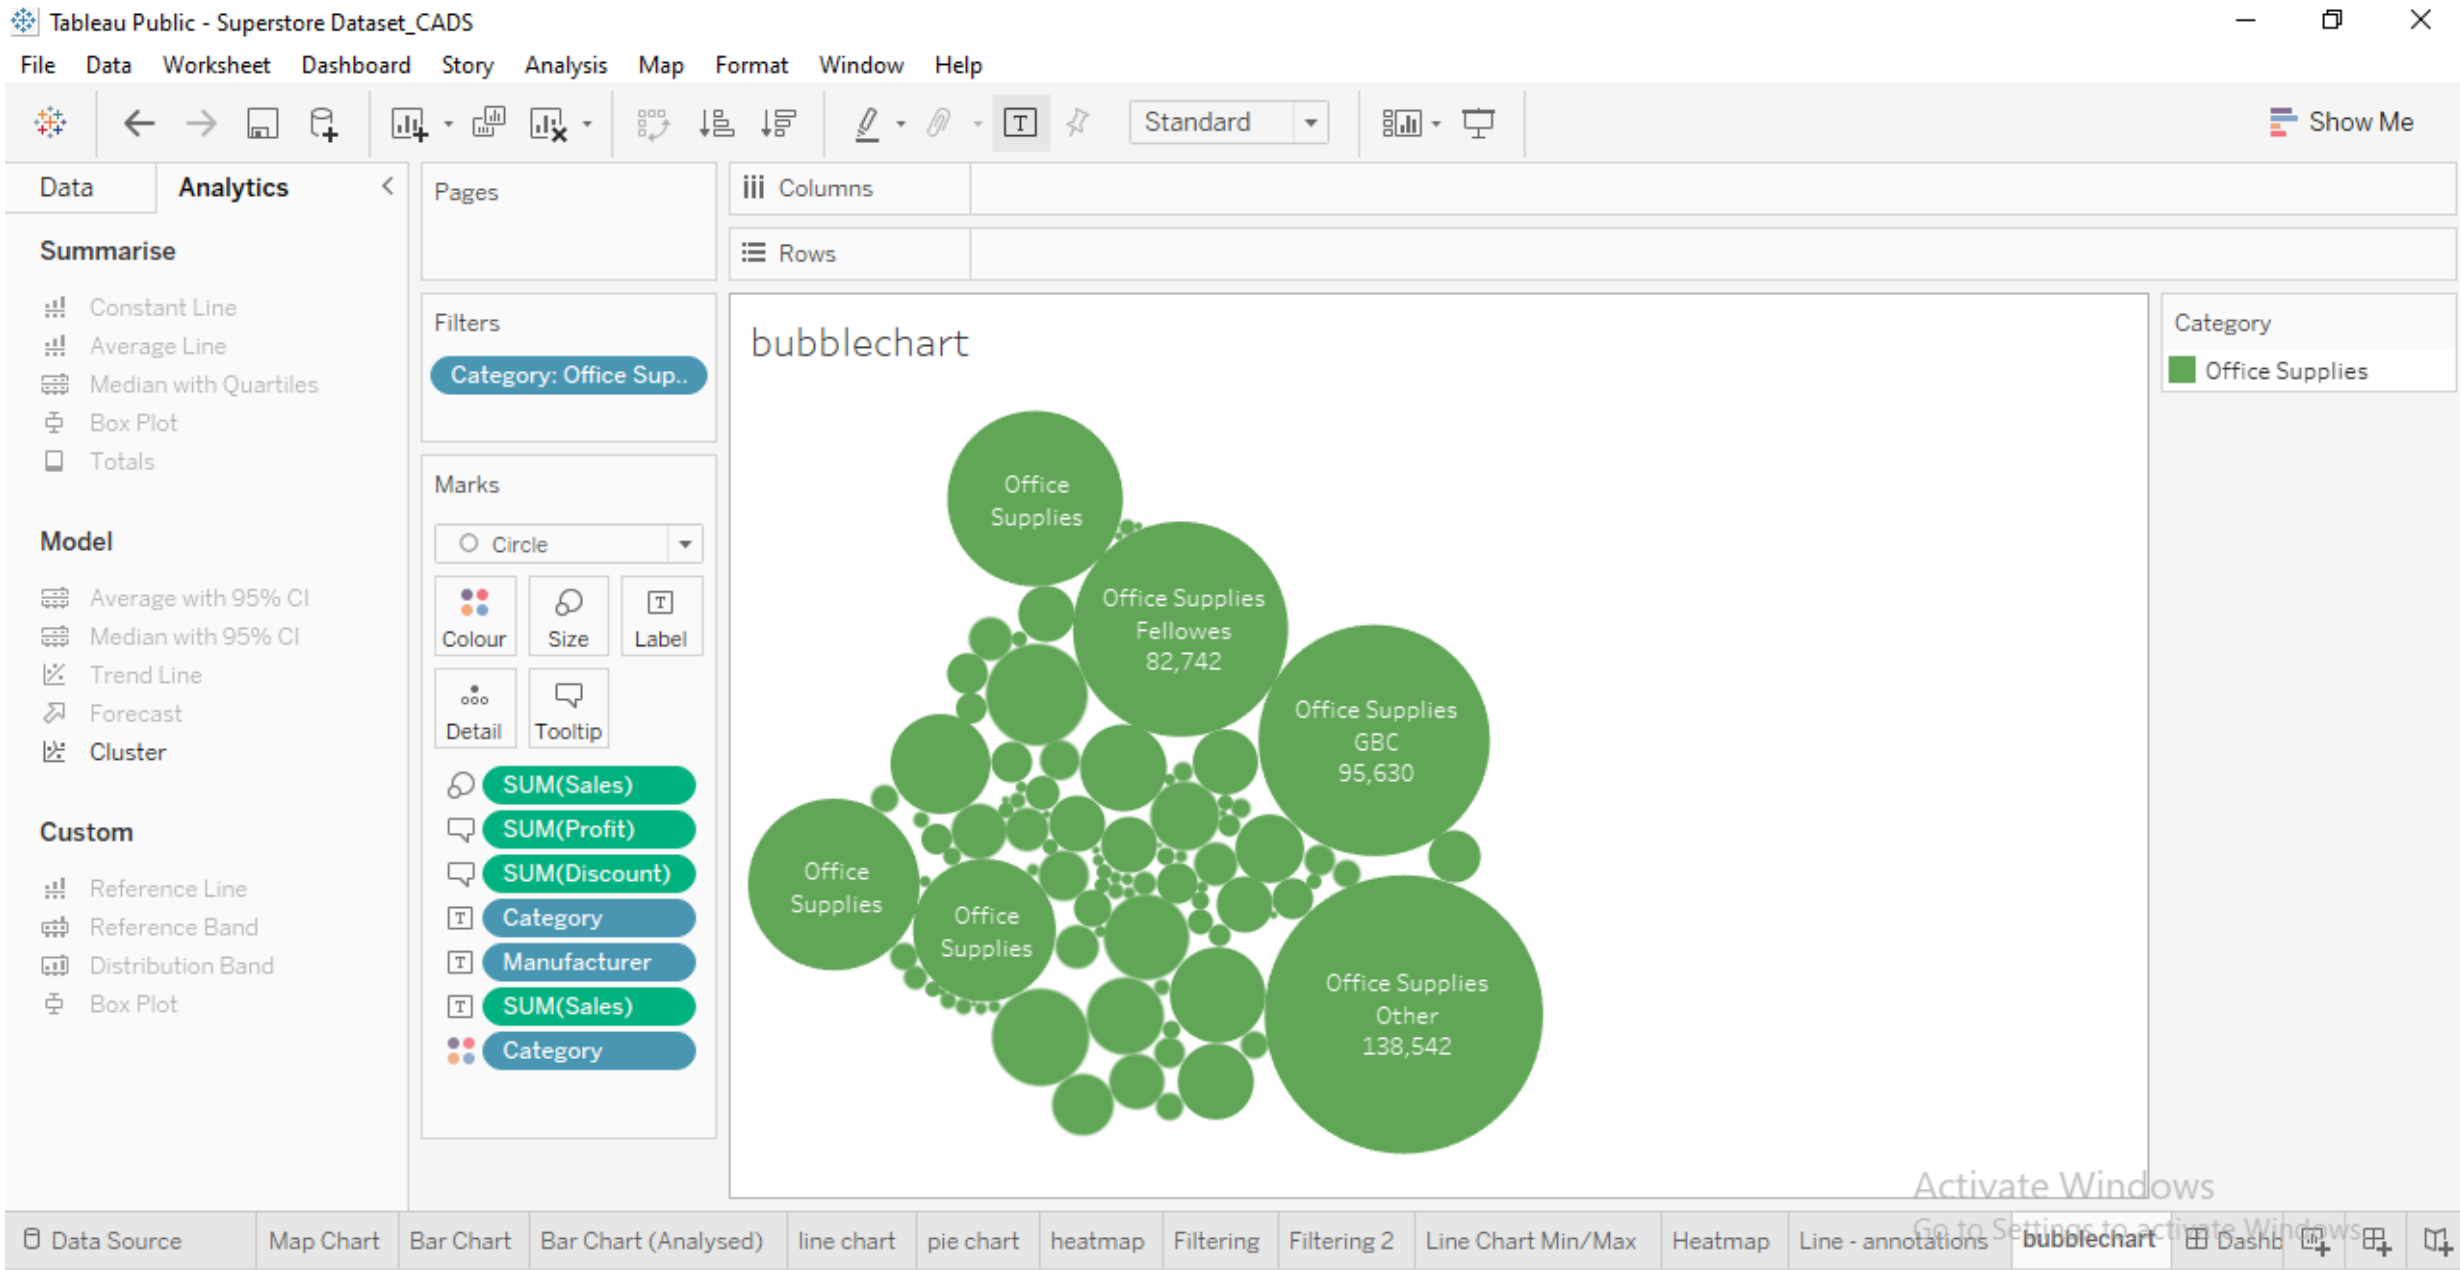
Tableau Public - Superstore Dataset_CADS

File Data Worksheet Dashboard Story Analysis Map Format Window Help

Standard

Show Me

Data Analytics

Summarise

Constant Line
Average Line
Median with Quartiles
Box Plot
Totals

Model

Average with 95% CI
Median with 95% CI
Trend Line
Forecast
Cluster

Custom

Reference Line
Reference Band
Distribution Band
Box Plot

Pages

Filters

Category: Office Sup..

Marks

Circle

Colour Size Label
Detail Tooltip

SUM(Sales)
SUM(Profit)
SUM(Discount)
Category
Manufacturer
SUM(Sales)
Category

Columns

Rows

bubblechart

Office Supplies

Office Supplies Fellowes 82,742

Office Supplies GBC 95,630

Office Supplies

Office Supplies

Office Supplies Other 138,542

Category

Office Supplies

Activate Windows
Go to Settings to activate Windows

Data Source Map Chart Bar Chart Bar Chart (Analysed) line chart pie chart heatmap Filtering Filtering 2 Line Chart Min/Max Heatmap Line - annotations bubblechart Dashb